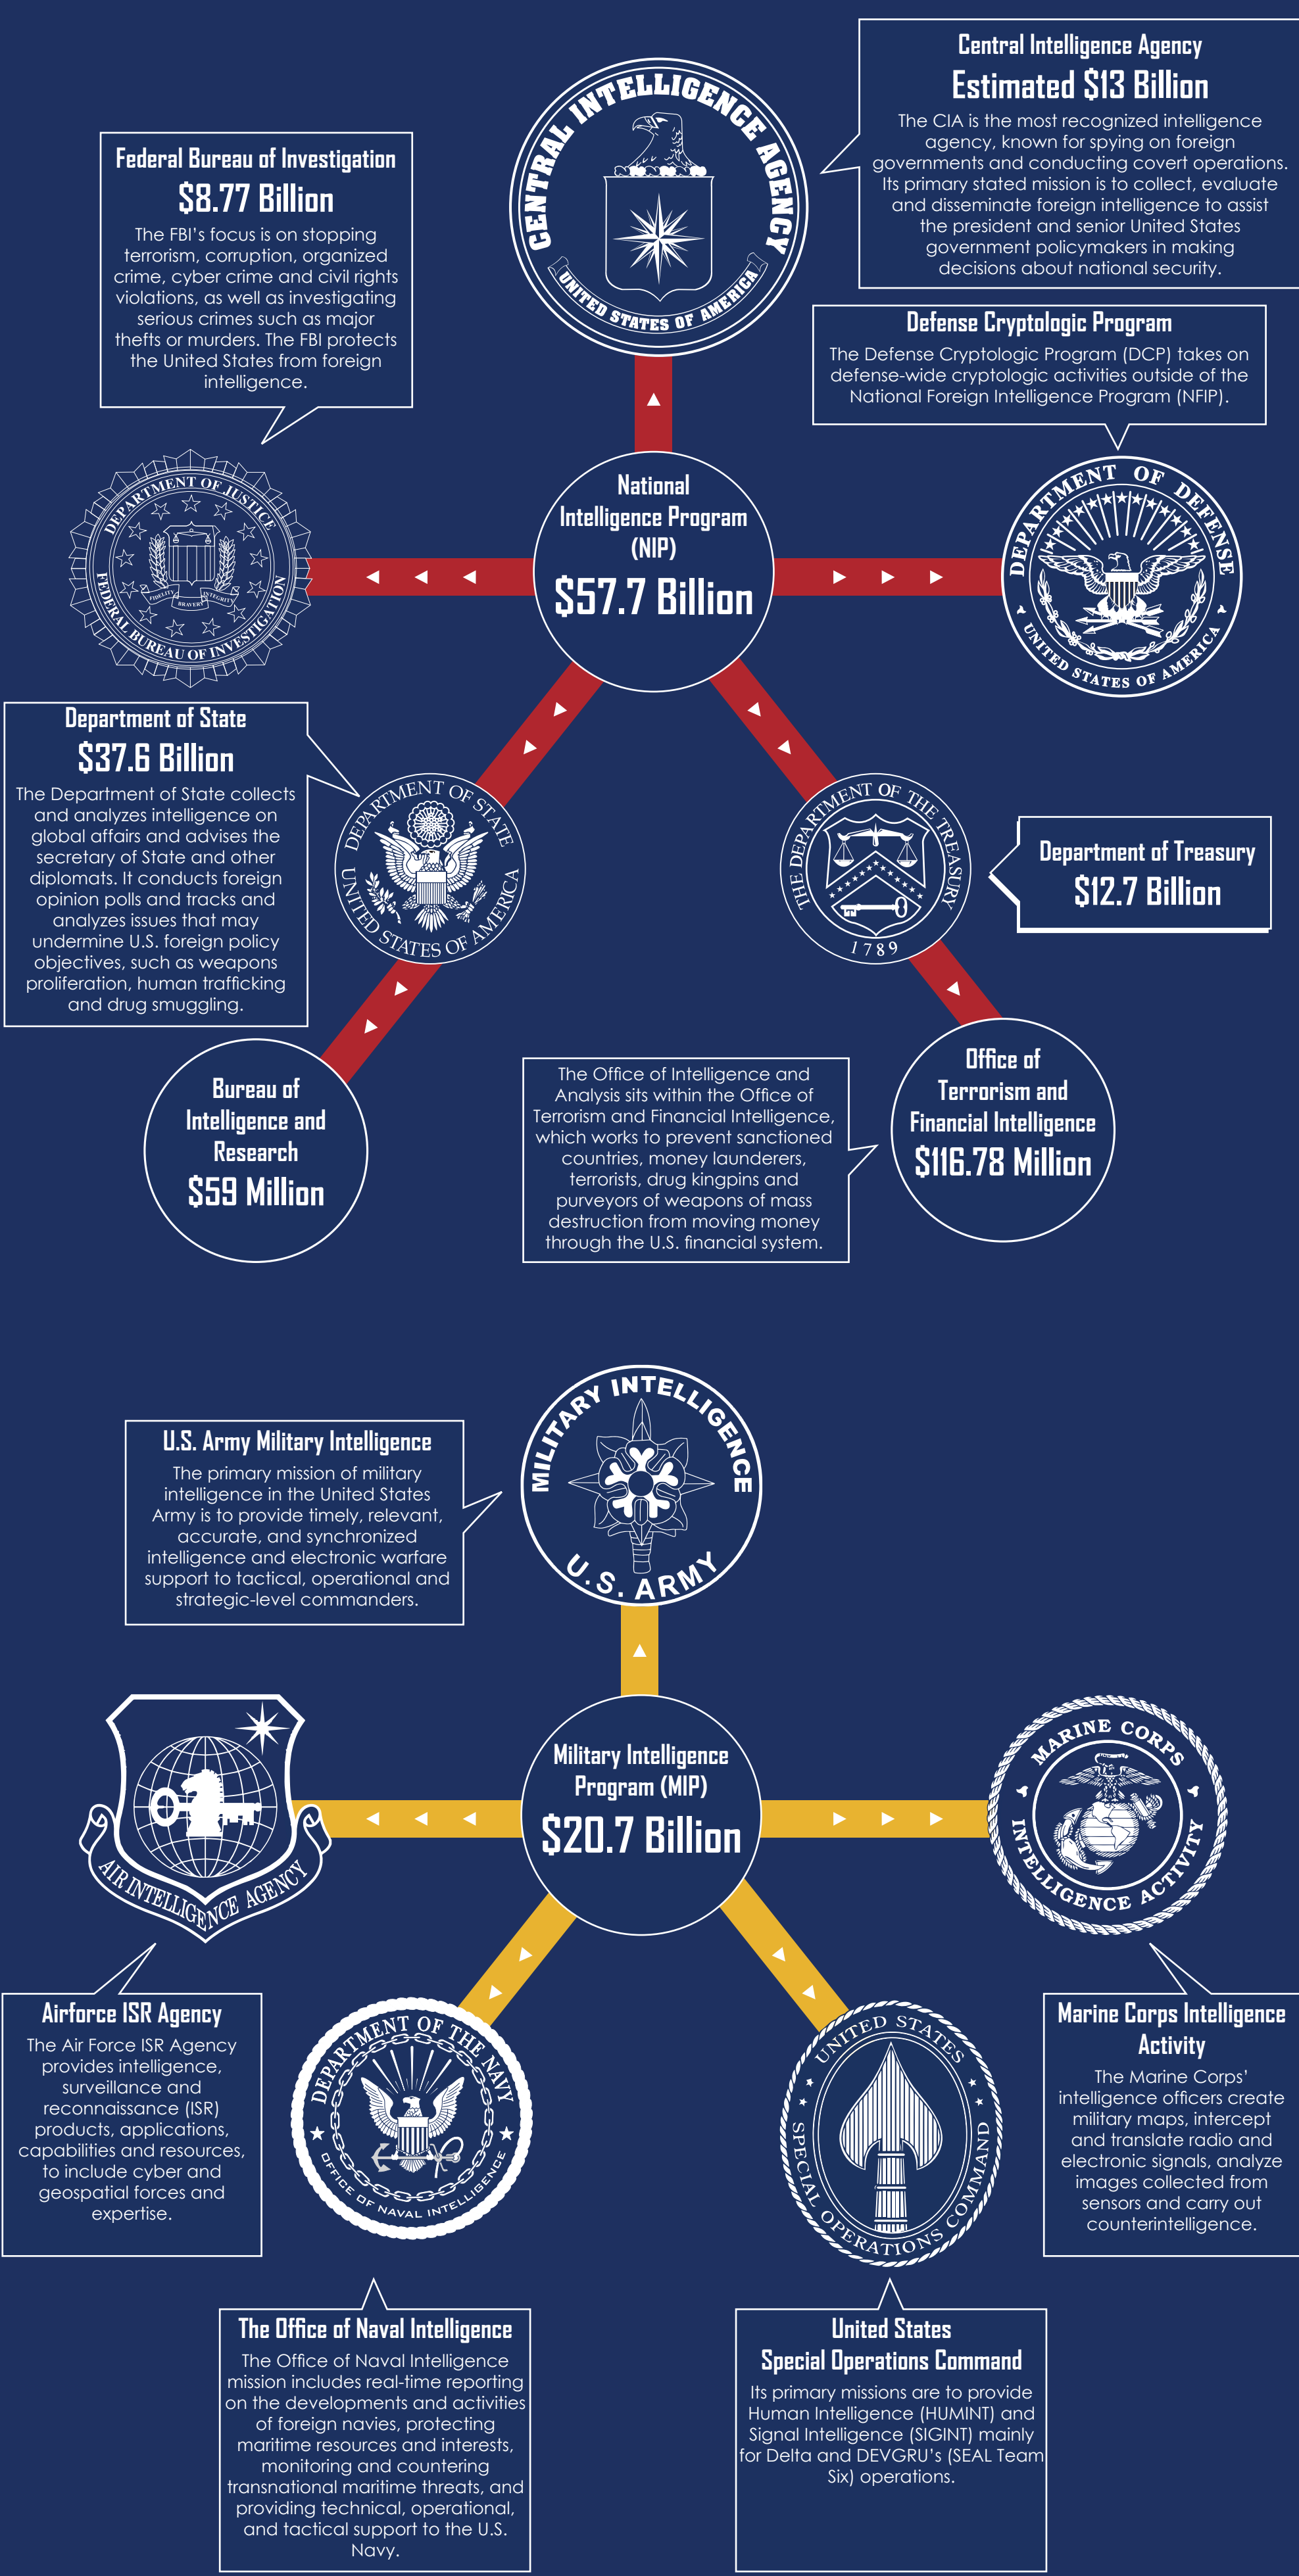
Central Intelligence Agency
Estimated $13 Billion
The CIA is the most recognized intelligence agency, known for spying on foreign governments and conducting covert operations. Its primary stated mission is to collect, evaluate and disseminate foreign intelligence to assist the president and senior United States government policymakers in making decisions about national security.

CENTRAL INTELLIGENCE AGENCY
UNITED STATES OF AMERICA

Federal Bureau of Investigation
$8.77 Billion
The FBI's focus is on stopping terrorism, corruption, organized crime, cyber crime and civil rights violations, as well as investigating serious crimes such as major thefts or murders. The FBI protects the United States from foreign intelligence.

Defense Cryptologic Program
The Defense Cryptologic Program (DCP) takes on defense-wide cryptologic activities outside of the National Foreign Intelligence Program (NFIP).

DEPARTMENT OF JUSTICE
FEDERAL BUREAU OF INVESTIGATION
FIDELITY BRAVERY INTEGRITY

National Intelligence Program (NIP)
$57.7 Billion

DEPARTMENT OF DEFENSE
UNITED STATES OF AMERICA

Department of State
$37.6 Billion
The Department of State collects and analyzes intelligence on global affairs and advises the secretary of State and other diplomats. It conducts foreign opinion polls and tracks and analyzes issues that may undermine U.S. foreign policy objectives, such as weapons proliferation, human trafficking and drug smuggling.

DEPARTMENT OF STATE
UNITED STATES OF AMERICA

THE DEPARTMENT OF THE TREASURY
1789

Department of Treasury
$12.7 Billion

Bureau of Intelligence and Research
$59 Million

The Office of Intelligence and Analysis sits within the Office of Terrorism and Financial Intelligence, which works to prevent sanctioned countries, money launderers, terrorists, drug kingpins and purveyors of weapons of mass destruction from moving money through the U.S. financial system.

Office of Terrorism and Financial Intelligence
$116.78 Million

U.S. Army Military Intelligence
The primary mission of military intelligence in the United States Army is to provide timely, relevant, accurate, and synchronized intelligence and electronic warfare support to tactical, operational and strategic-level commanders.

MILITARY INTELLIGENCE
U.S. ARMY

AIR INTELLIGENCE AGENCY

Military Intelligence Program (MIP)
$20.7 Billion

MARINE CORPS
INTELLIGENCE ACTIVITY

Airforce ISR Agency
The Air Force ISR Agency provides intelligence, surveillance and reconnaissance (ISR) products, applications, capabilities and resources, to include cyber and geospatial forces and expertise.

DEPARTMENT OF THE NAVY
OFFICE OF NAVAL INTELLIGENCE

UNITED STATES
SPECIAL OPERATIONS COMMAND

Marine Corps Intelligence Activity
The Marine Corps' intelligence officers create military maps, intercept and translate radio and electronic signals, analyze images collected from sensors and carry out counterintelligence.

The Office of Naval Intelligence
The Office of Naval Intelligence mission includes real-time reporting on the developments and activities of foreign navies, protecting maritime resources and interests, monitoring and countering transnational maritime threats, and providing technical, operational, and tactical support to the U.S. Navy.

United States Special Operations Command
Its primary missions are to provide Human Intelligence (HUMINT) and Signal Intelligence (SIGINT) mainly for Delta and DEVGRU's (SEAL Team Six) operations.